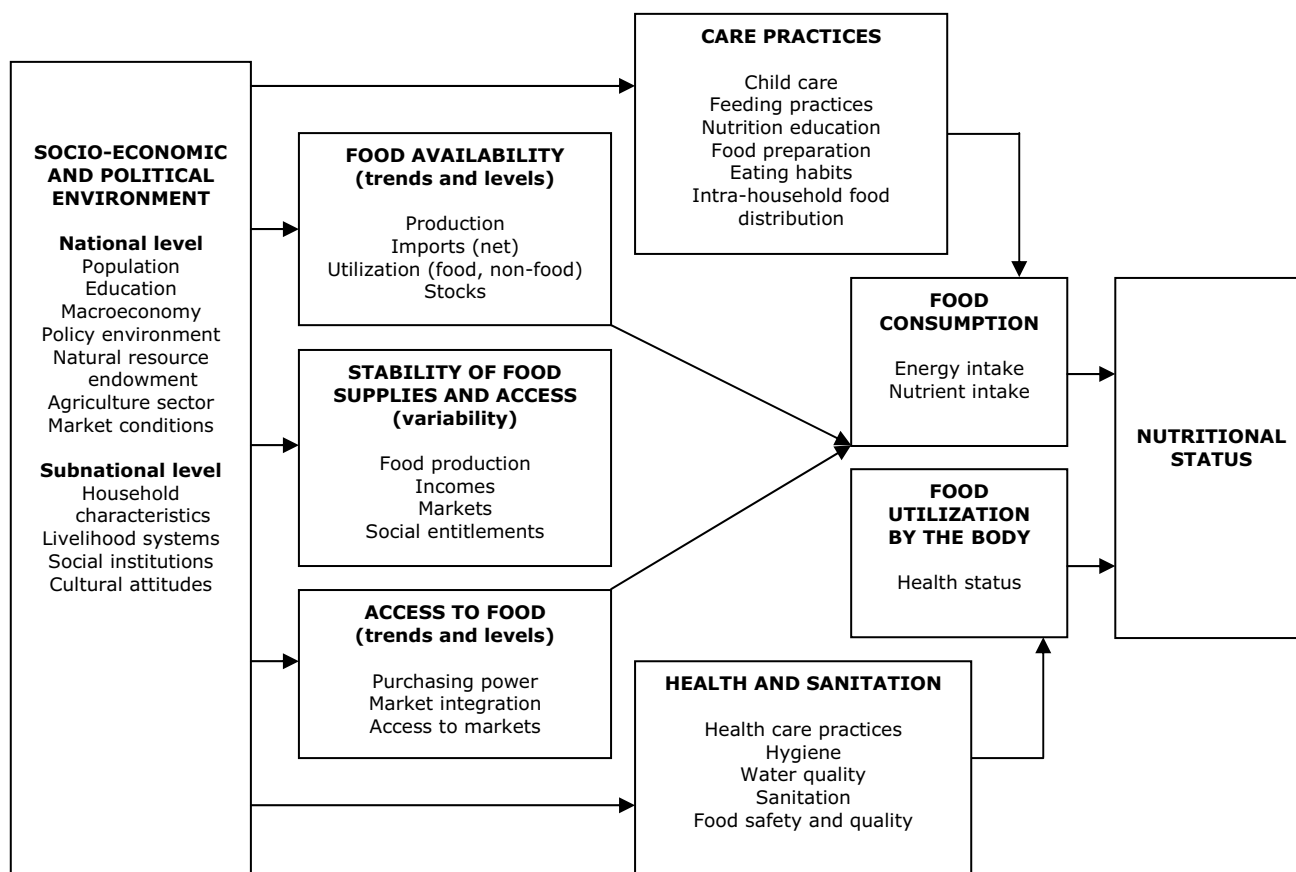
SOCIO-ECONOMIC AND POLITICAL ENVIRONMENT

National level
Population
Education
Macroeconomy
Policy environment
Natural resource endowment
Agriculture sector
Market conditions

Subnational level
Household characteristics
Livelihood systems
Social institutions
Cultural attitudes

CARE PRACTICES

Child care
Feeding practices
Nutrition education
Food preparation
Eating habits
Intra-household food distribution

FOOD AVAILABILITY (trends and levels)

Production
Imports (net)
Utilization (food, non-food)
Stocks

STABILITY OF FOOD SUPPLIES AND ACCESS (variability)

Food production
Incomes
Markets
Social entitlements

ACCESS TO FOOD (trends and levels)

Purchasing power
Market integration
Access to markets

FOOD CONSUMPTION

Energy intake
Nutrient intake

FOOD UTILIZATION BY THE BODY

Health status

HEALTH AND SANITATION

Health care practices
Hygiene
Water quality
Sanitation
Food safety and quality

NUTRITIONAL STATUS